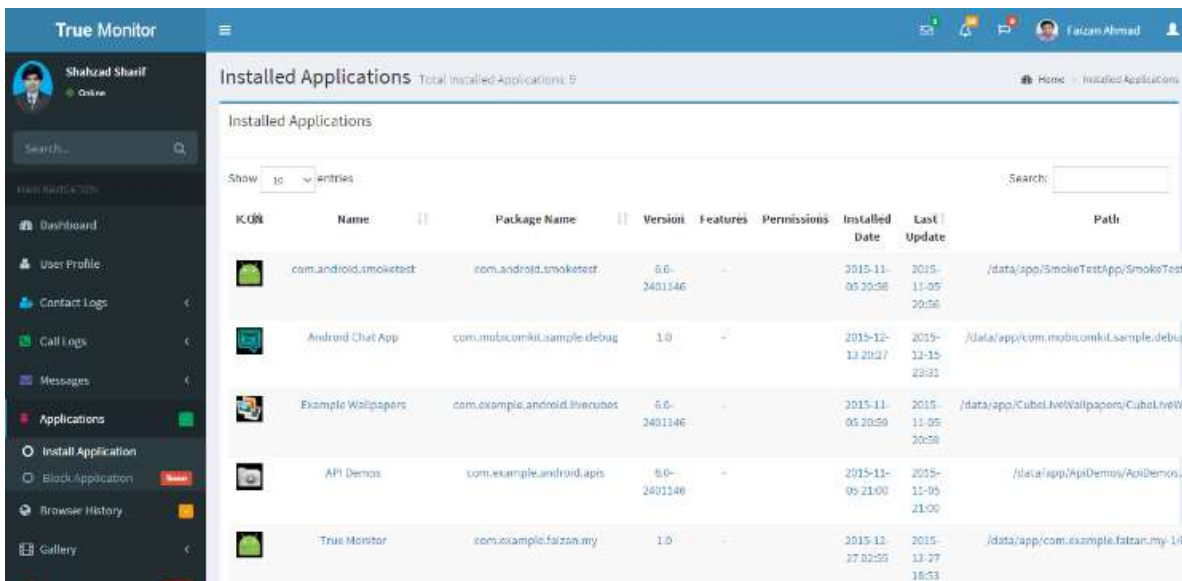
True Monitor

Faizan Ahmad

Shahzad Sharif
Online

Search...

MAIN NAVIGATION

Dashboard

User Profile

Contact Logs

Call Logs

Messages

Applications

Install Application

Block Application

Browser History

Gallery

Installed Applications Total Installed Applications: 9

Home > Installed Applications

Installed Applications

Show 10 entries

Search:

| ICON | Name | Package Name | Version | Features | Permissions | Installed Date | Last Update | Path |
|---|---|---|---|---|---|---|---|---|
| | com.android.smoketest | com.android.smoketest | 6.0-2401146 | - | | 2015-11-05 20:58 | 2015-11-05 20:58 | /data/app/SmokeTestApp/SmokeTest |
| | Android Chat App | com.mobicomkit.sample.debug | 1.0 | - | | 2015-12-13 20:27 | 2015-12-15 23:31 | /data/app/com.mobicomkit.sample.debu |
| | Example Wallpapers | com.example.android.livecubes | 6.0-2401146 | - | | 2015-11-05 20:58 | 2015-11-05 20:58 | /data/app/CubeLiveWallpapers/CubeLiveW |
| | API Demos | com.example.android.apis | 6.0-2401146 | - | | 2015-11-05 21:00 | 2015-11-05 21:00 | /data/app/ApiDemos/ApiDemos. |
| | True Monitor | com.example.faizan.my | 1.0 | - | | 2015-12-27 02:55 | 2015-12-27 18:53 | /data/app/com.example.faizan.my-1 |